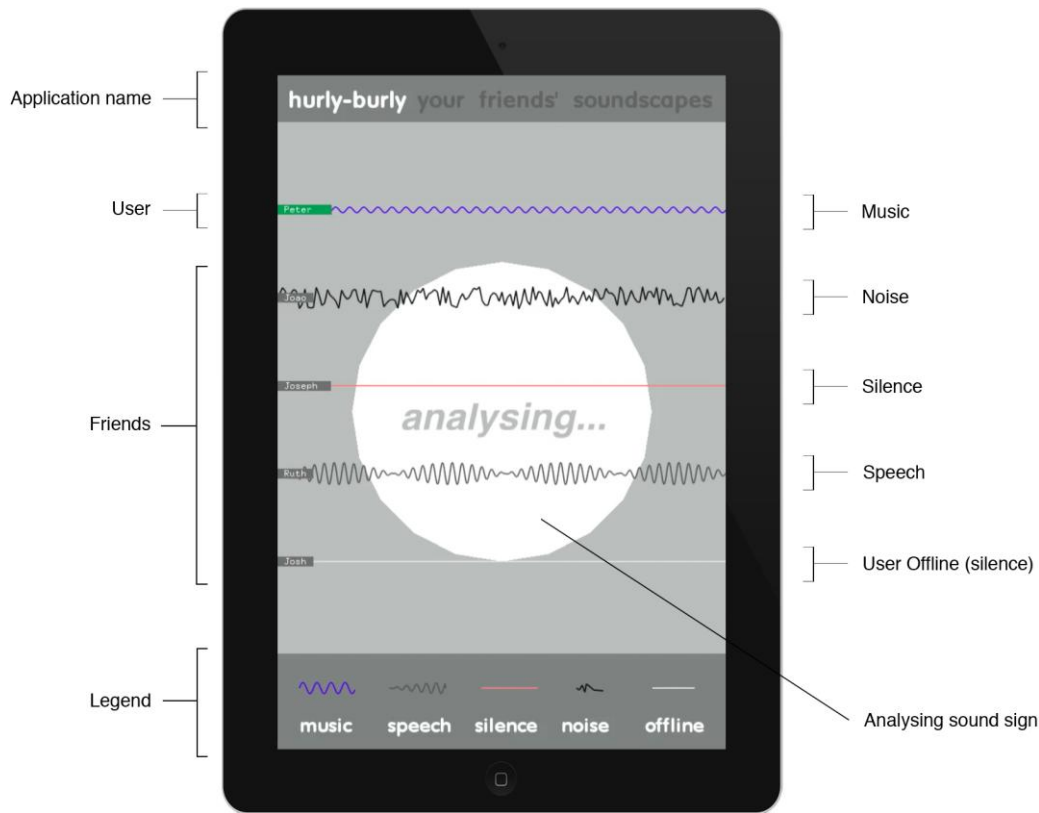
Application name

hurly-burly your friends' soundscapes

User

Peter

Music

Joao

Noise

Friends

Joseph

Silence

analysing...

Ruth

Speech

Josh

User Offline (silence)

Legend

music speech silence noise offline

Analysing sound sign